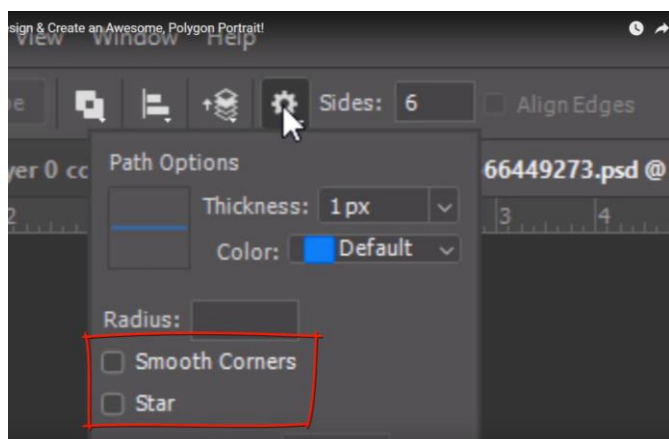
sign & Create an Awesome, Polygon Portrait!

View Window Help

e

Sides: 6

Align Edges

yer 0 cc

Path Options

66449273.psd @

Thickness: 1 px

Color: Default

2

3

4

Radius:

Smooth Corners

Star